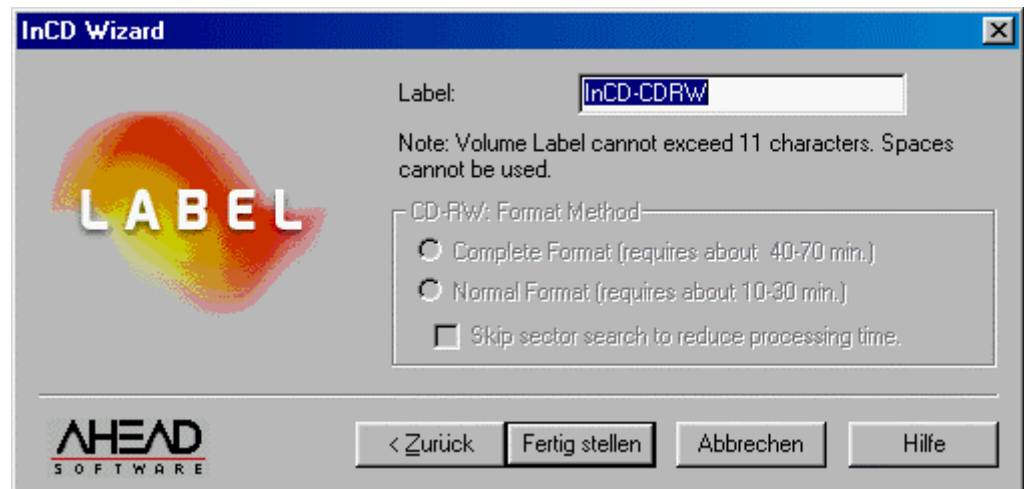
InCD Wizard

LABEL

Label: InCD-CDRW

Note: Volume Label cannot exceed 11 characters. Spaces cannot be used.

CD-RW: Format Method

Complete Format (requires about 40-70 min.)

Normal Format (requires about 10-30 min.)

Skip sector search to reduce processing time.

AHEAD SOFTWARE

< Zurück

Fertig stellen

Abbrechen

Hilfe